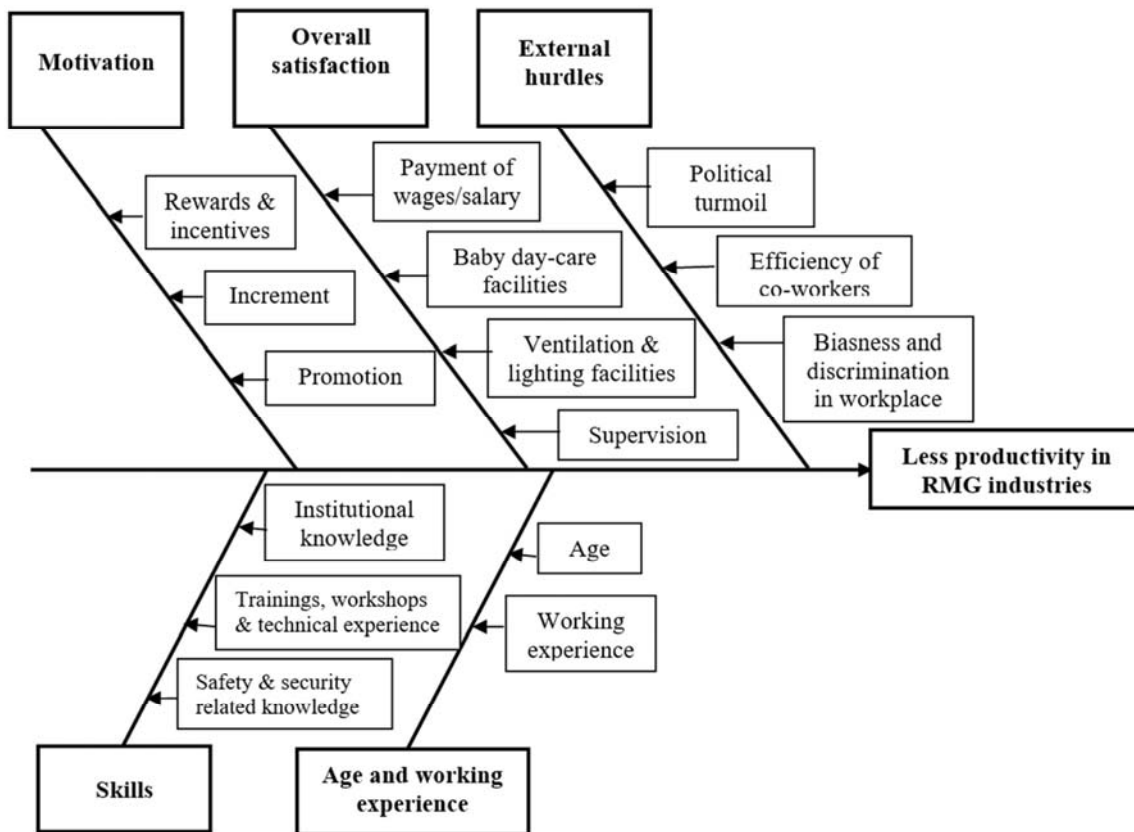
Motivation

Overall satisfaction

External hurdles

Rewards & incentives

Increment

Promotion

Payment of wages/salary

Baby day-care facilities

Ventilation & lighting facilities

Supervision

Political turmoil

Efficiency of co-workers

Biasness and discrimination in workplace

Less productivity in RMG industries

Institutional knowledge

Trainings, workshops & technical experience

Safety & security related knowledge

Age

Working experience

Skills

Age and working experience